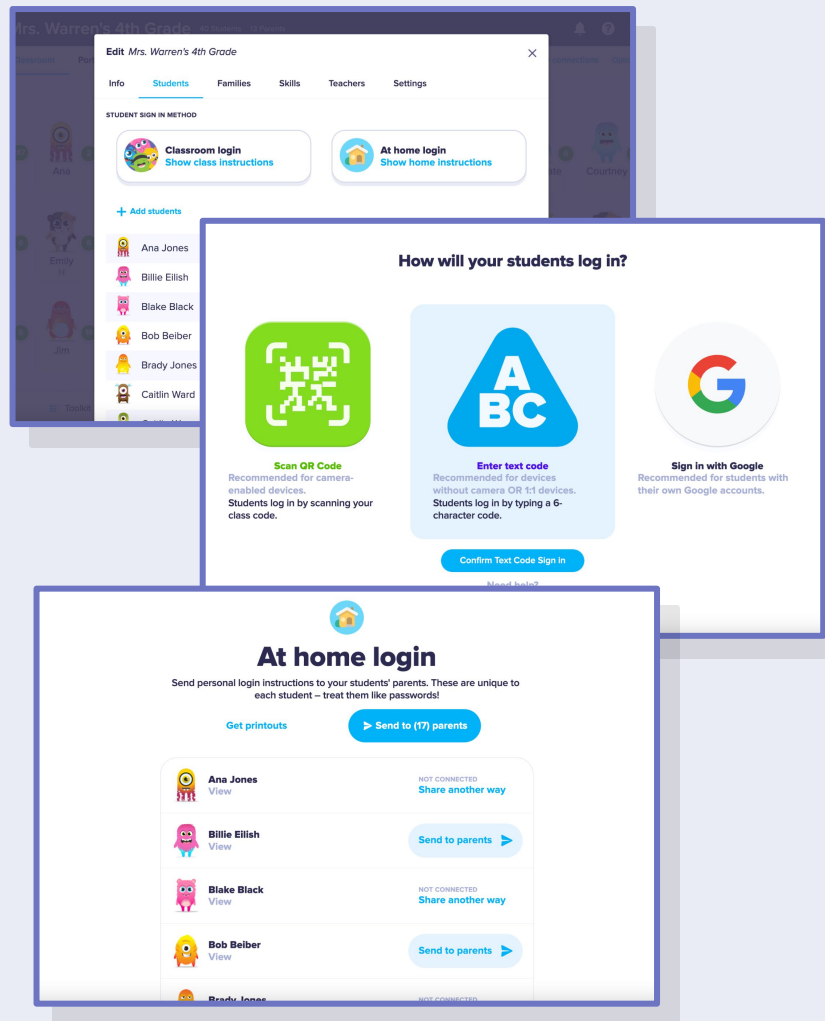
Mrs. Warren's 4th Grade

Edit Mrs. Warren's 4th Grade

Info Students Families Skills Teachers Settings

STUDENT SIGN IN METHOD

Classroom login
Show class instructions

At home login
Show home instructions

+ Add students

Ana Jones
Billie Eilish
Blake Black
Bob Beiber
Brady Jones
Caitlin Ward

Ana
Emily
Jim
Courtney

How will your students log in?

Scan QR Code
Recommended for camera-enabled devices.
Students log in by scanning your class code.

A BC

Enter text code
Recommended for devices without camera OR 1:1 devices.
Students log in by typing a 6-character code.

Sign in with Google
Recommended for students with their own Google accounts.

Confirm Text Code Sign in

Need help?

At home login

Send personal login instructions to your students' parents. These are unique to each student – treat them like passwords!

Get printouts

Send to (17) parents

Ana Jones
View
NOT CONNECTED
Share another way

Billie Eilish
View
Send to parents

Blake Black
View
NOT CONNECTED
Share another way

Bob Beiber
View
Send to parents

Brady Jones
NOT CONNECTED